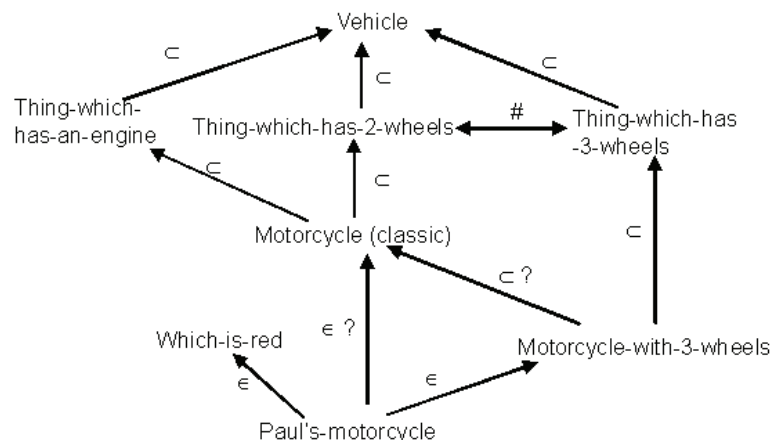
Vehicle

$\subset$

$\subset$

$\subset$

Thing-which-has-an-engine

Thing-which-has-2-wheels

#

Thing-which-has-3-wheels

$\subset$

$\subset$

Motorcycle (classic)

$\subset$

$\subset$ ?

$\in$ ?

Which-is-red

Motorcycle-with-3-wheels

$\in$

$\in$

Paul's-motorcycle